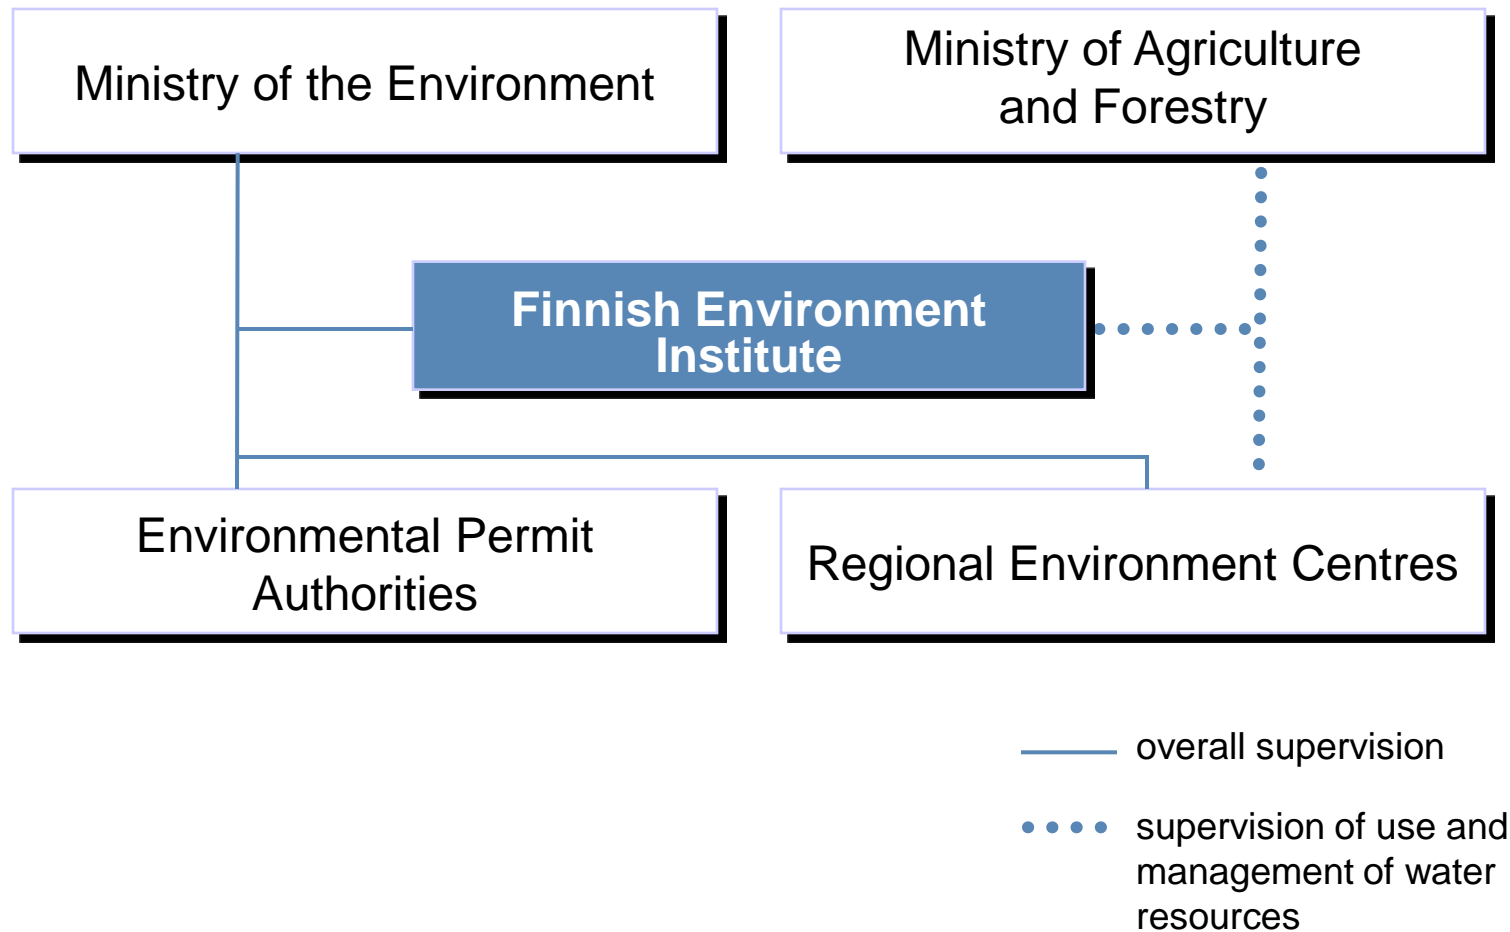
Ministry of the Environment

Ministry of Agriculture and Forestry

Finnish Environment Institute

Environmental Permit Authorities

Regional Environment Centres

overall supervision

supervision of use and management of water resources